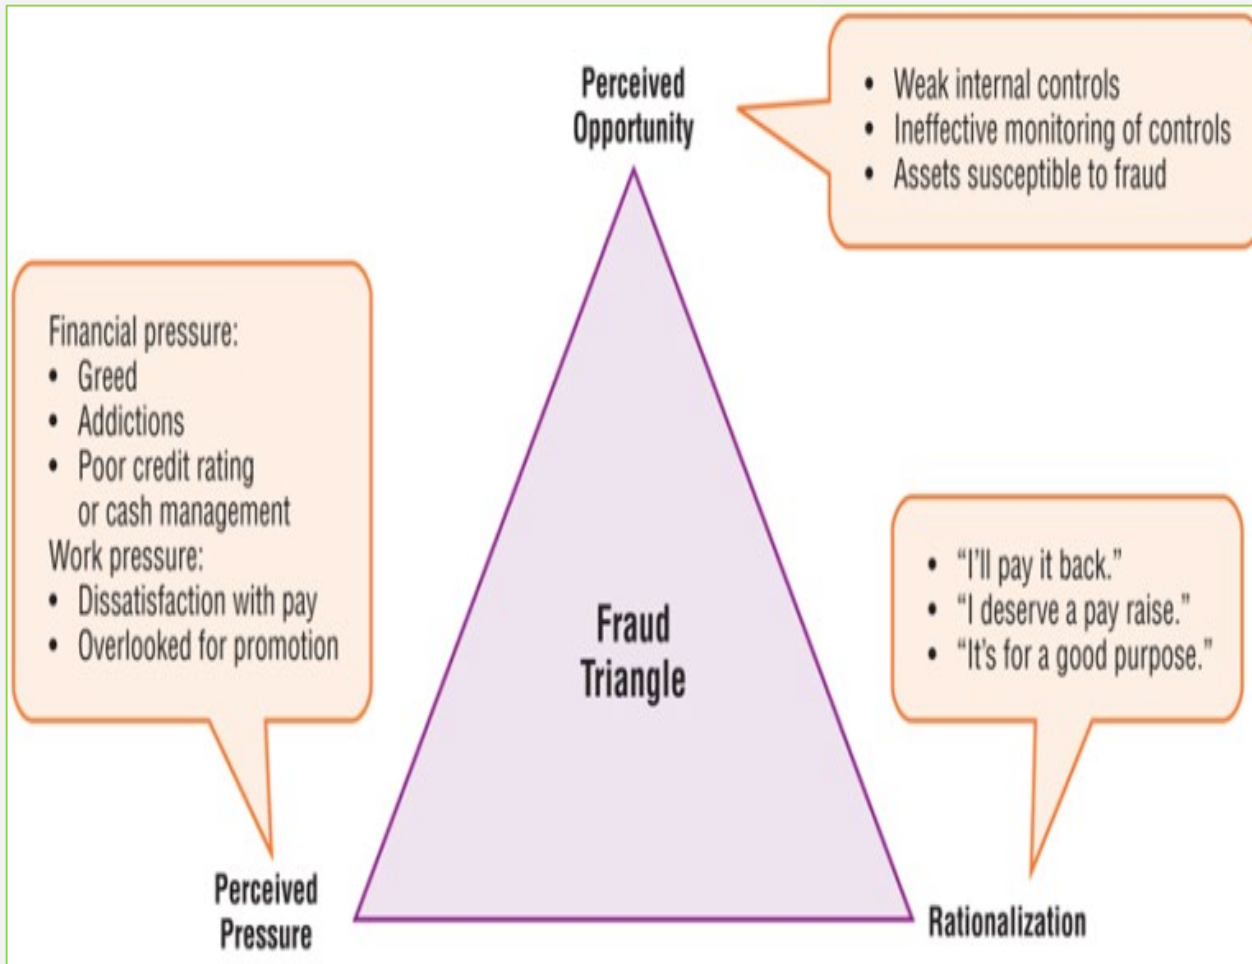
Perceived Opportunity

• Weak internal controls
• Ineffective monitoring of controls
• Assets susceptible to fraud

Financial pressure:
• Greed
• Addictions
• Poor credit rating or cash management
Work pressure:
• Dissatisfaction with pay
• Overlooked for promotion

Fraud Triangle

• "I'll pay it back."
• "I deserve a pay raise."
• "It's for a good purpose."

Perceived Pressure

Rationalization